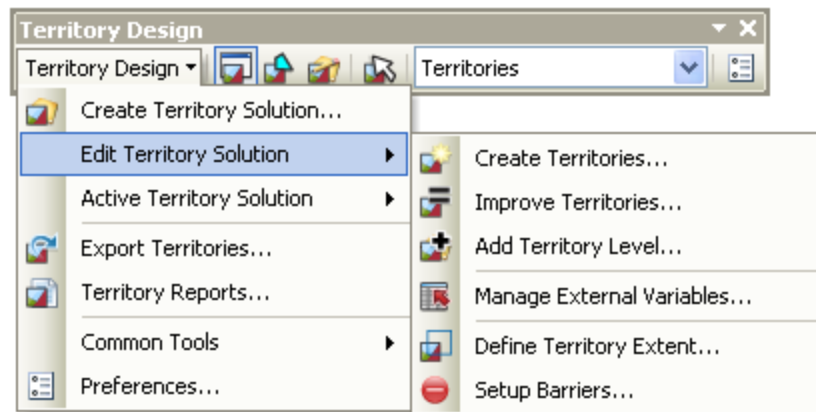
Territory Design

Territory Design ▾

Territories

Create Territory Solution...

Edit Territory Solution

Active Territory Solution

Export Territories...

Territory Reports...

Common Tools

Preferences...

Create Territories...

Improve Territories...

Add Territory Level...

Manage External Variables...

Define Territory Extent...

Setup Barriers...